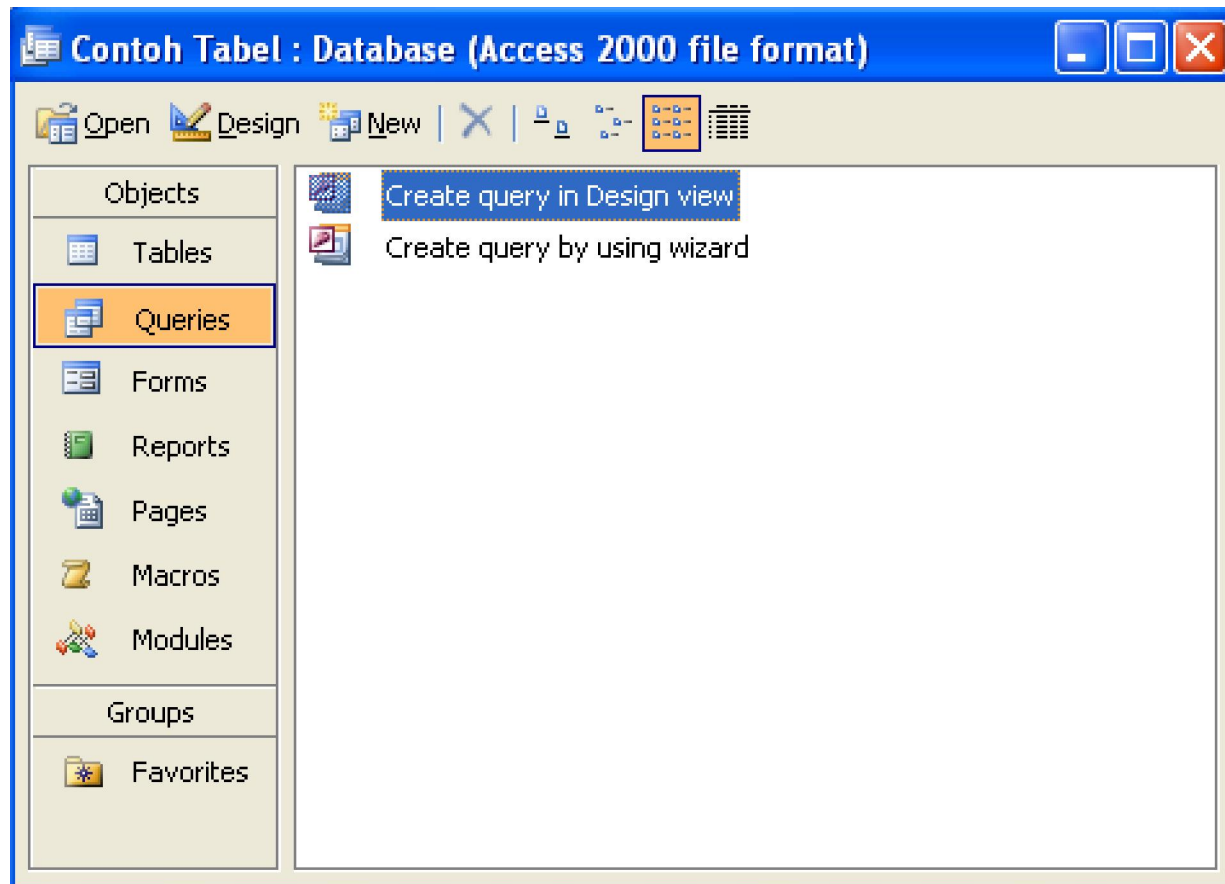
Contoh Tabel : Database (Access 2000 file format)

Open Design New

Objects
Tables
Queries
Forms
Reports
Pages
Macros
Modules
Groups
Favorites

Create query in Design view
Create query by using wizard